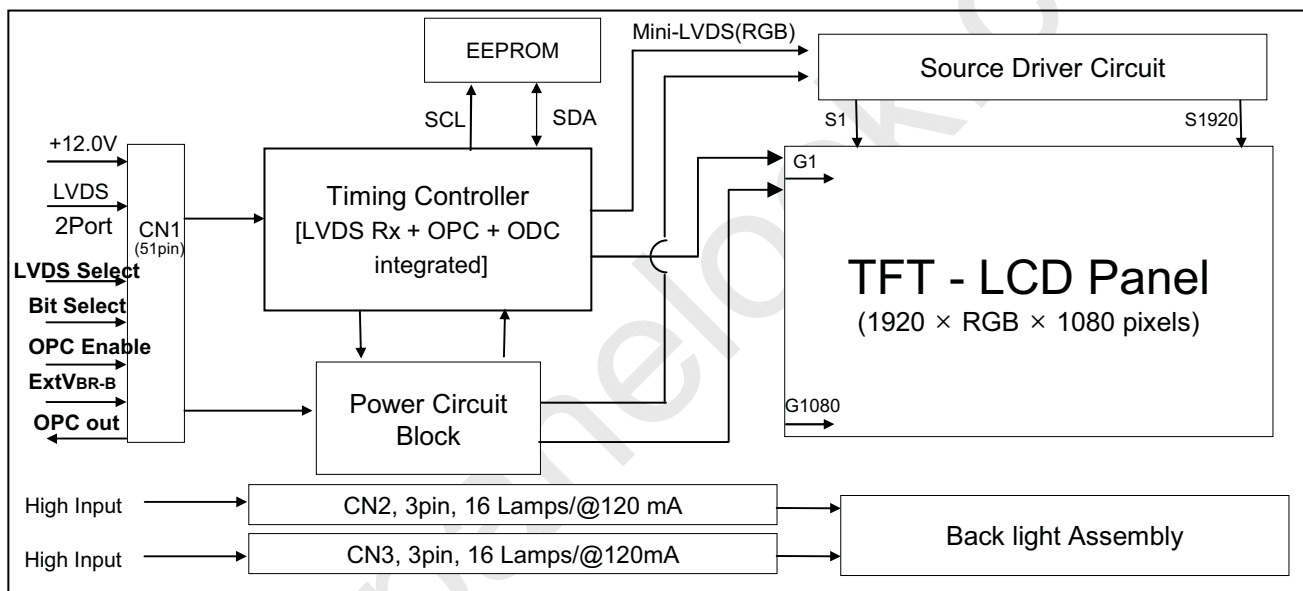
EEPROM

Mini-LVDS(RGB)

Source Driver Circuit

SCL

SDA

S1

S1920

+12.0V

LVDS

2Port

CN1
(51pin)

Timing Controller
[LVDS Rx + OPC + ODC integrated]

G1

LVDS Select

Bit Select

OPC Enable

ExtV$_{BR-B}$

OPC out

TFT - LCD Panel
(1920 × RGB × 1080 pixels)

Power Circuit Block

G1080

High Input

CN2, 3pin, 16 Lamps/@120 mA

High Input

CN3, 3pin, 16 Lamps/@120mA

Back light Assembly